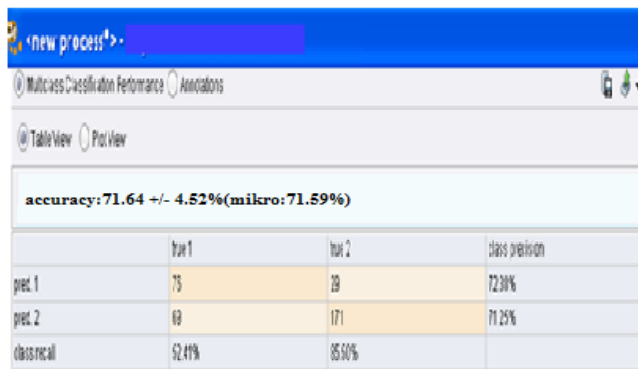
<new process*> -

Multiclass Classification Performance Annotations

Table View Plot View

accuracy:71.64 +/- 4.52%(mikro:71.59%)

| | true 1 | true 2 | class precision |
|---|---|---|---|
| pred. 1 | 75 | 29 | 72.38% |
| pred. 2 | 69 | 171 | 71.25% |
| class recall | 52.41% | 85.50% | |